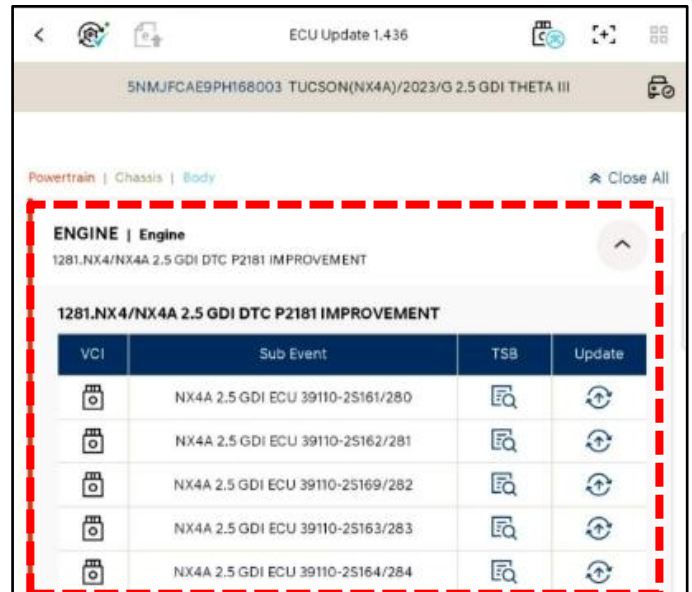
ECU Update 1.436

5NMJFCAE9PH168003 TUCSON(NX4A)/2023/G 2.5 GDI THETA III

Powertrain | Chassis | Body

Close All

ENGINE | Engine
1281.NX4/NX4A 2.5 GDI DTC P2181 IMPROVEMENT

1281.NX4/NX4A 2.5 GDI DTC P2181 IMPROVEMENT

| VCI | Sub Event | TSB | Update |
|---|---|---|---|
| | NX4A 2.5 GDI ECU 39110-2S161/280 | | |
| | NX4A 2.5 GDI ECU 39110-2S162/281 | | |
| | NX4A 2.5 GDI ECU 39110-2S169/282 | | |
| | NX4A 2.5 GDI ECU 39110-2S163/283 | | |
| | NX4A 2.5 GDI ECU 39110-2S164/284 | | |